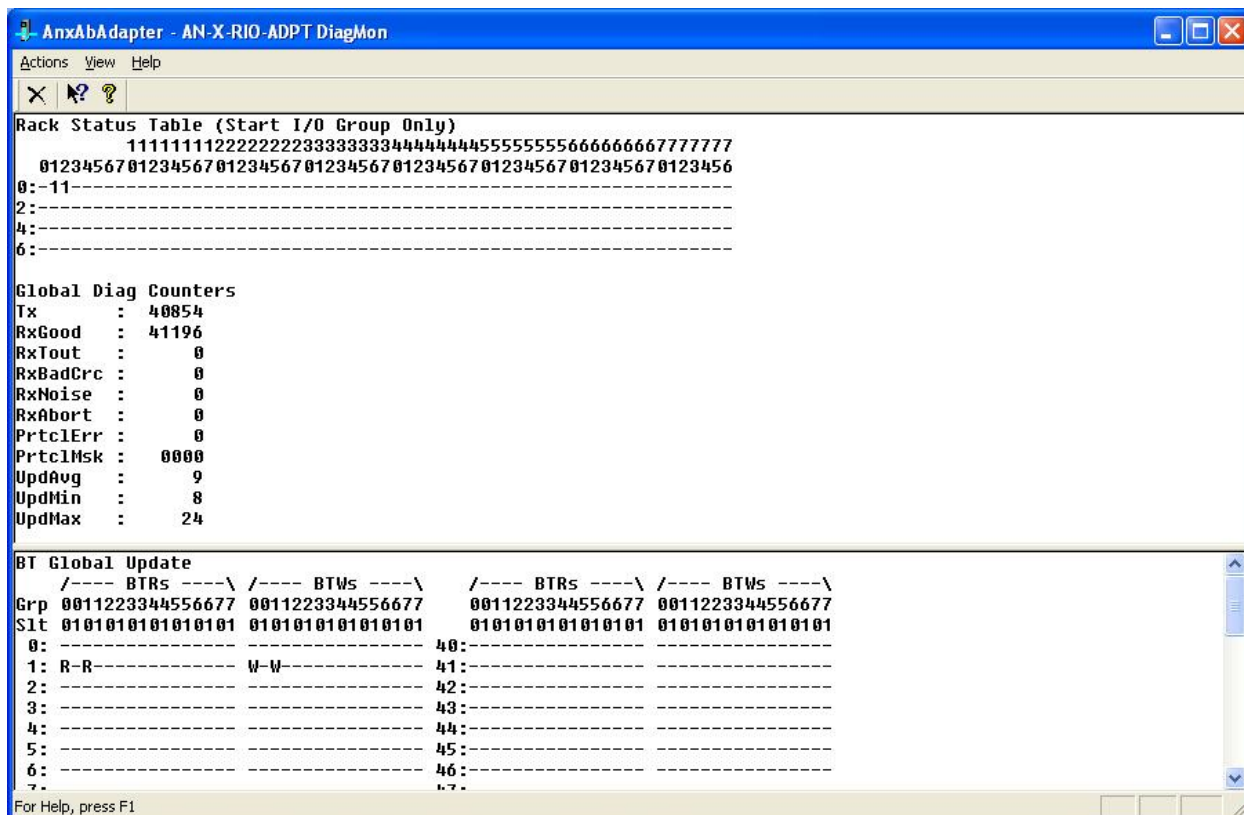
AnxAbAdapter - AN-X-RIO-ADPT DiagMon

Actions View Help

Rack Status Table (Start I/O Group Only)
11111111222222223333333344444444555555556666666677777777
0123456701234567012345670123456701234567012345670123456701234567
0:-11------------------------------------------------------------
2:---------------------------------------------------------------
4:---------------------------------------------------------------
6:---------------------------------------------------------------

Global Diag Counters
Tx : 40854
RxGood : 41196
RxTout : 0
RxBadCrc : 0
RxNoise : 0
RxAbort : 0
PrtclErr : 0
PrtclMsk : 0000
UpdAvg : 9
UpdMin : 8
UpdMax : 24

BT Global Update
/---- BTRs ----\ /---- BTWs ----\ /---- BTRs ----\ /---- BTWs ----\
Grp 0011223344556677 0011223344556677 0011223344556677 0011223344556677
Slt 0101010101010101 0101010101010101 0101010101010101 0101010101010101
0: ---------------- ---------------- 40:---------------- ----------------
1: R-R------------- W-W------------- 41:---------------- ----------------
2: ---------------- ---------------- 42:---------------- ----------------
3: ---------------- ---------------- 43:---------------- ----------------
4: ---------------- ---------------- 44:---------------- ----------------
5: ---------------- ---------------- 45:---------------- ----------------
6: ---------------- ---------------- 46:---------------- ----------------
7: 47:

For Help, press F1